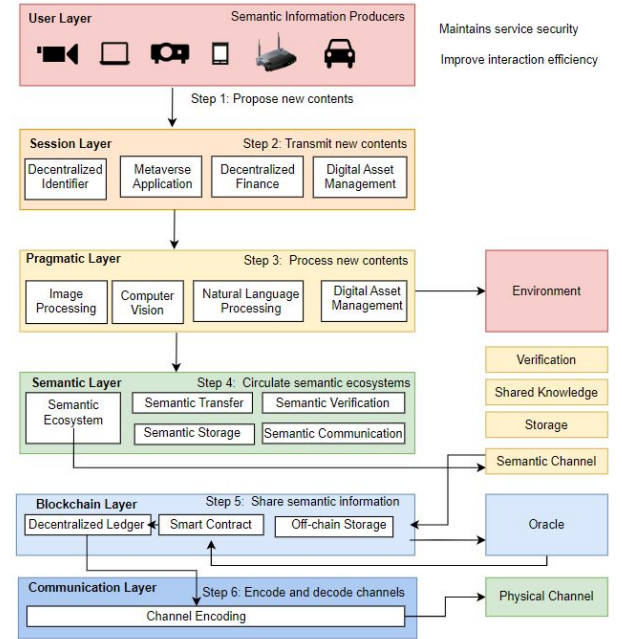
User Layer

Semantic Information Producers

Maintains service security

Improve interaction efficiency

Step 1: Propose new contents

Session Layer

Step 2: Transmit new contents

Decentralized Identifier

Metaverse Application

Decentralized Finance

Digital Asset Management

Pragmatic Layer

Step 3: Process new contents

Image Processing

Computer Vision

Natural Language Processing

Digital Asset Management

Environment

Semantic Layer

Step 4: Circulate semantic ecosystems

Semantic Ecosystem

Semantic Transfer

Semantic Verification

Semantic Storage

Semantic Communication

Verification

Shared Knowledge

Storage

Semantic Channel

Blockchain Layer

Step 5: Share semantic information

Decentralized Ledger

Smart Contract

Off-chain Storage

Oracle

Communication Layer

Step 6: Encode and decode channels

Channel Encoding

Physical Channel